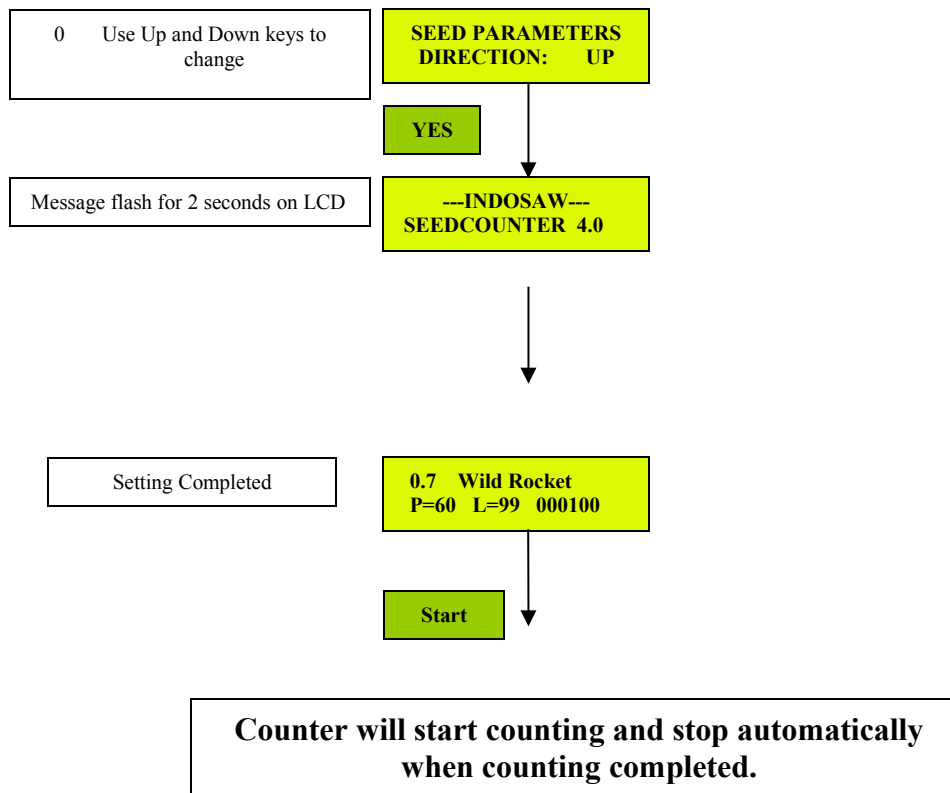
0 Use Up and Down keys to change

SEED PARAMETERS
DIRECTION: UP

YES

Message flash for 2 seconds on LCD

---INDOSAW---
SEEDCOUNTER 4.0

Setting Completed

0.7 Wild Rocket
P=60 L=99 000100

Start

Counter will start counting and stop automatically when counting completed.